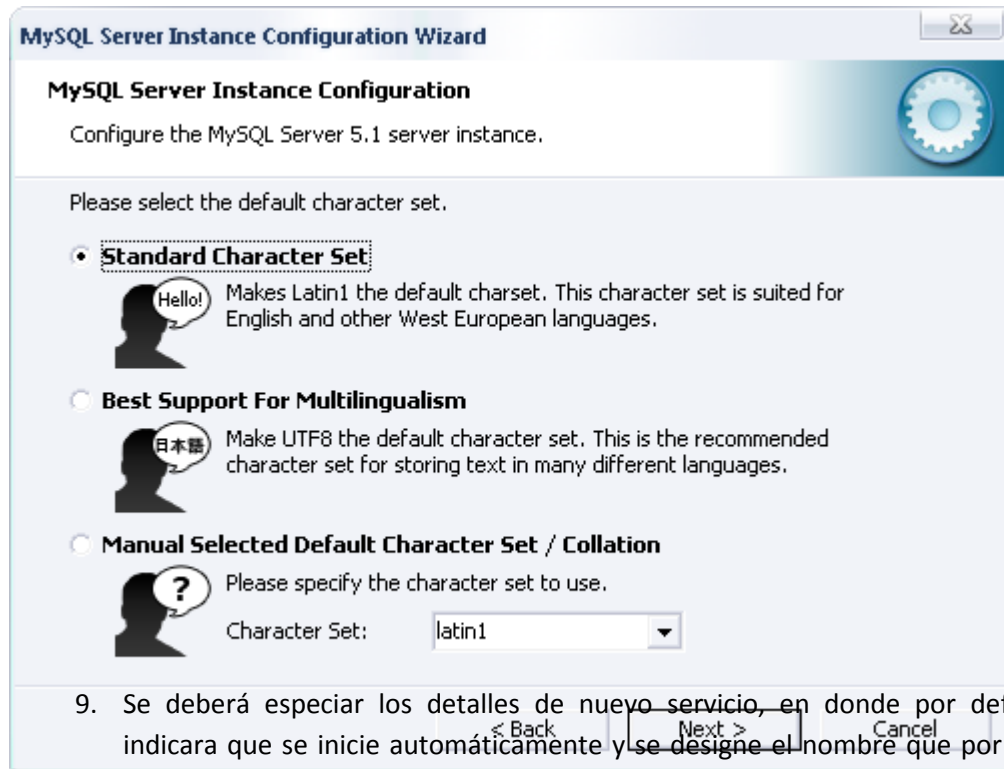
MySQL Server Instance Configuration Wizard

MySQL Server Instance Configuration

Configure the MySQL Server 5.1 server instance.

Please select the default character set.

Standard Character Set

Hello!

Makes Latin1 the default charset. This character set is suited for English and other West European languages.

Best Support For Multilingualism

日本語

Make UTF8 the default character set. This is the recommended character set for storing text in many different languages.

Manual Selected Default Character Set / Collation

?

Please specify the character set to use.

Character Set: latin1

< Back Next > Cancel

9. Se deberá especiar los detalles de nuevo servicio, en donde por det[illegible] indicara que se inicie automáticamente y se designe el nombre que por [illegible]